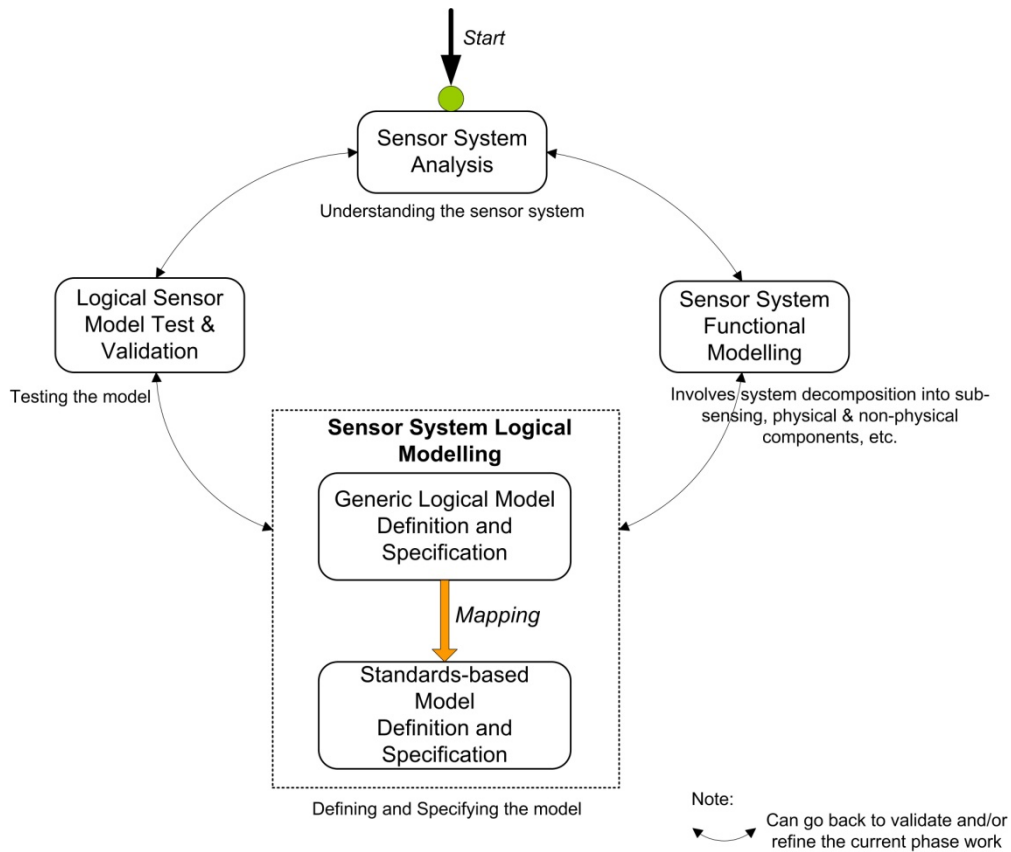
Start

Sensor System Analysis

Understanding the sensor system

Logical Sensor Model Test & Validation

Testing the model

Sensor System Functional Modelling

Involves system decomposition into sub-sensing, physical & non-physical components, etc.

Sensor System Logical Modelling

Generic Logical Model Definition and Specification

Mapping

Standards-based Model Definition and Specification

Defining and Specifying the model

Note:

Can go back to validate and/or refine the current phase work